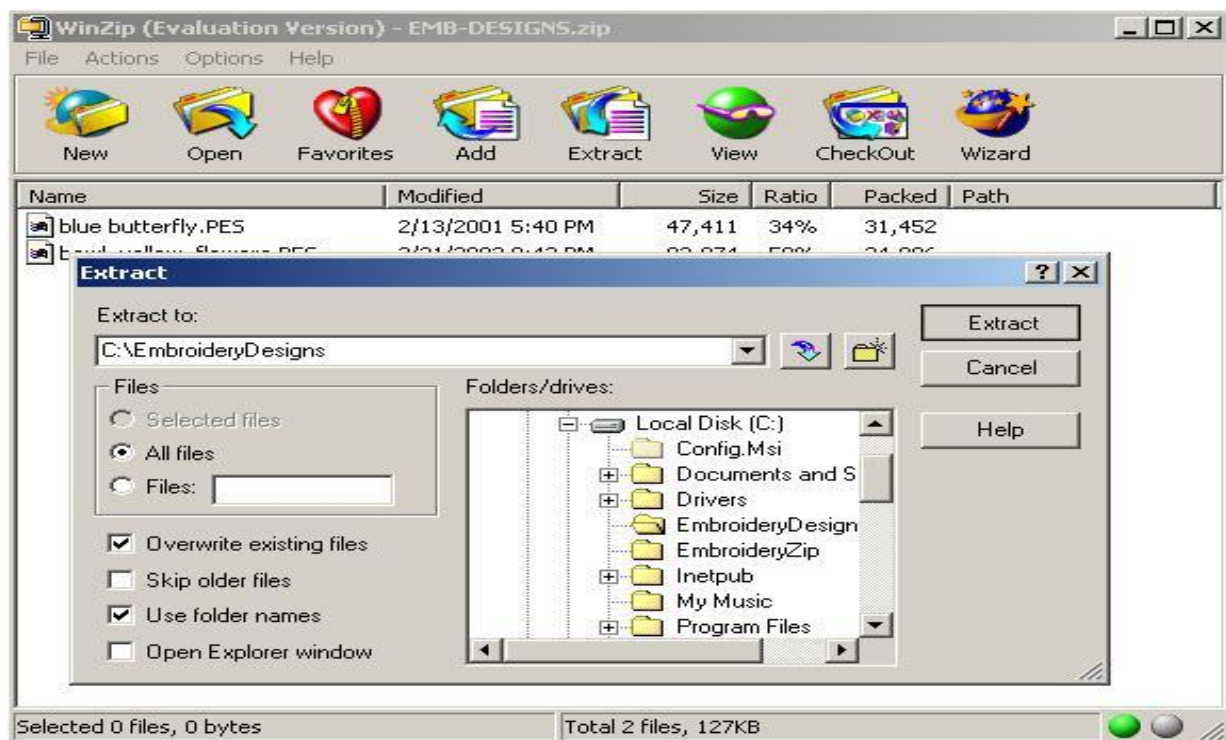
WinZip (Evaluation Version) - EMB-DESIGNS.zip

File Actions Options Help

New Open Favorites Add Extract View CheckOut Wizard

| Name | Modified | Size | Ratio | Packed | Path |
|---|---|---|---|---|---|
| blue butterfly.PES | 2/13/2001 5:40 PM | 47,411 | 34% | 31,452 | |
| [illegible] | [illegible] | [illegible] | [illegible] | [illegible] | |

Extract

Extract to:

C:\EmbroideryDesigns

Files

Selected files

All files

Files:

Folders/drives:

Local Disk (C:)
Config.Msi
Documents and S
Drivers
EmbroideryDesign
EmbroideryZip
Inetpub
My Music
Program Files

Overwrite existing files

Skip older files

Use folder names

Open Explorer window

Extract

Cancel

Help

Selected 0 files, 0 bytes

Total 2 files, 127KB